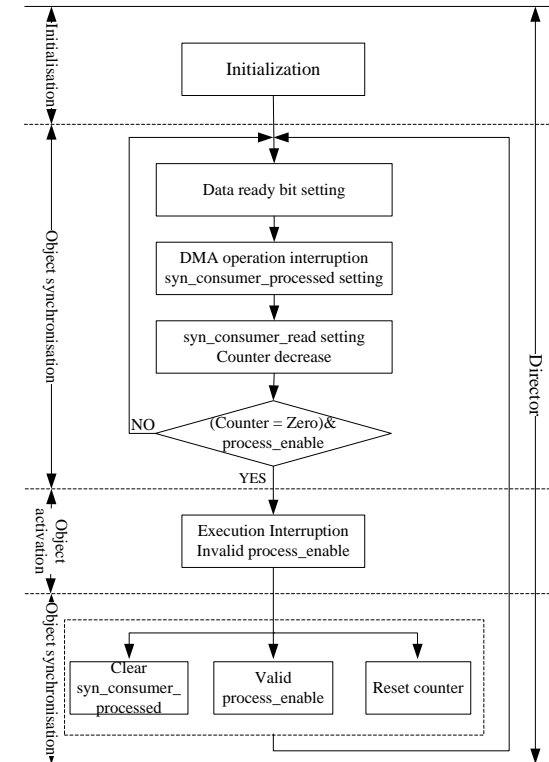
Initialisation

Initialization

Object synchronisation

Data ready bit setting

DMA operation interruption syn_consumer_processed setting

syn_consumer_read setting Counter decrease

NO

(Counter = Zero)& process_enable

YES

Director

Object activation

Execution Interruption Invalid process_enable

Object synchronisation

Clear syn_consumer_ processed

Valid process_enable

Reset counter